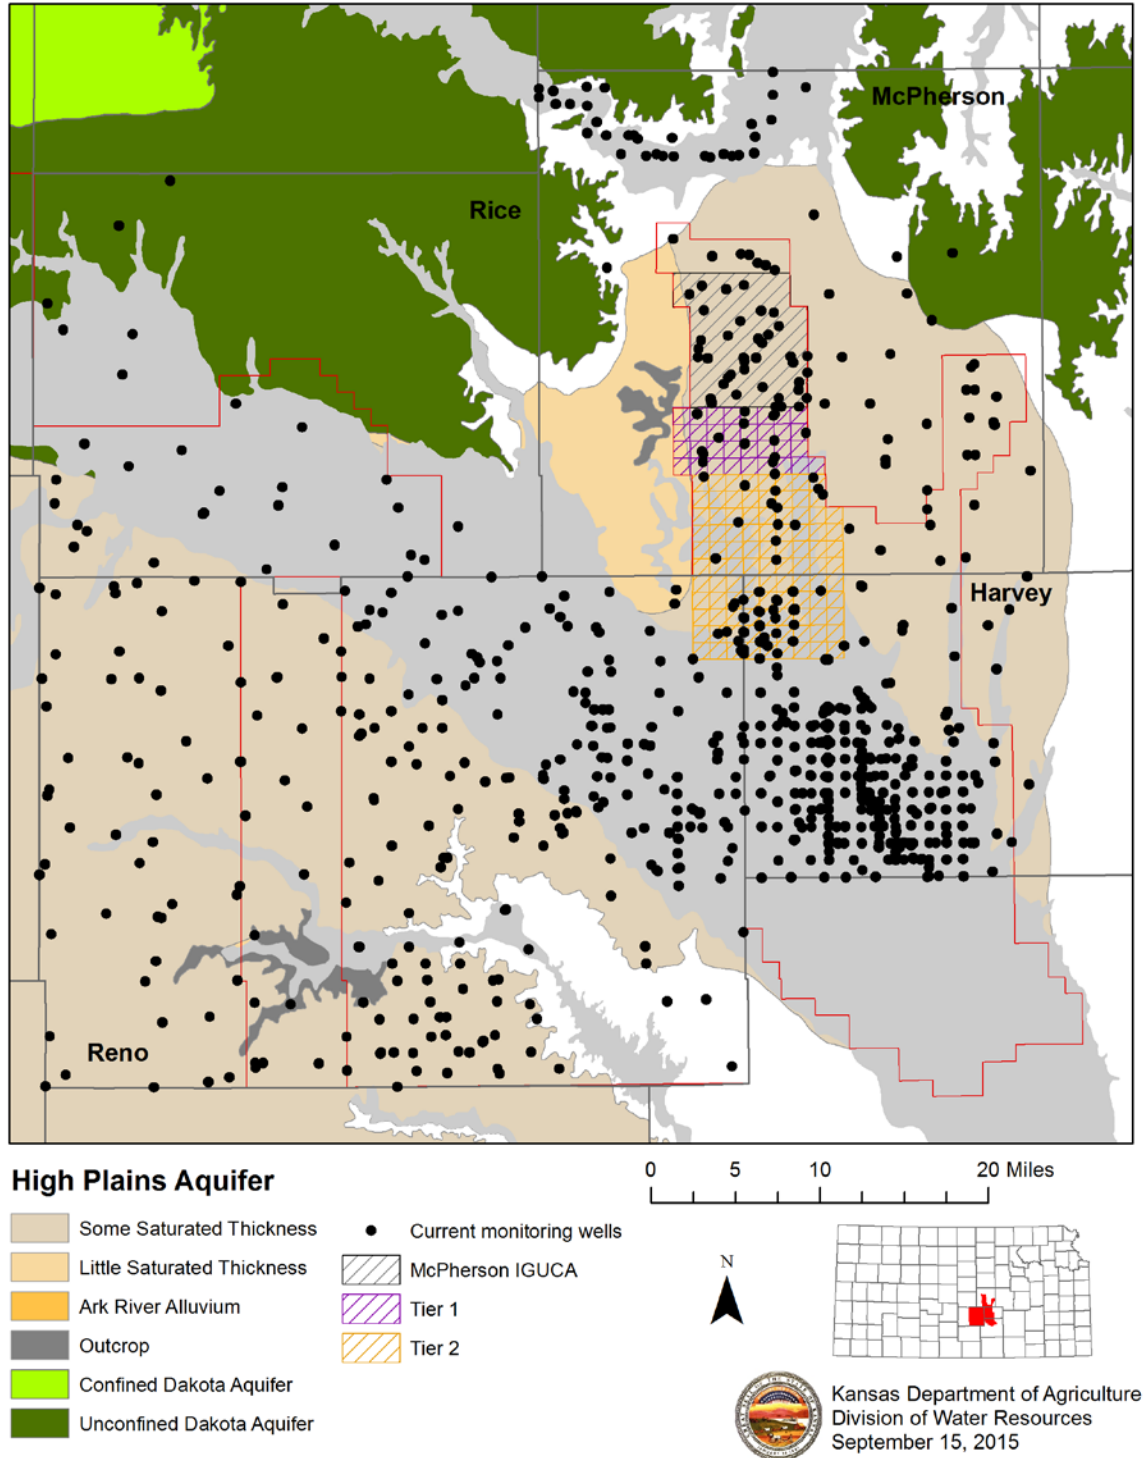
McPherson
Rice
Harvey
Reno

High Plains Aquifer
Some Saturated Thickness
Little Saturated Thickness
Ark River Alluvium
Outcrop
Confined Dakota Aquifer
Unconfined Dakota Aquifer

Current monitoring wells
McPherson IGUCA
Tier 1
Tier 2

0 5 10 20 Miles

N

Kansas Department of Agriculture
Division of Water Resources
September 15, 2015